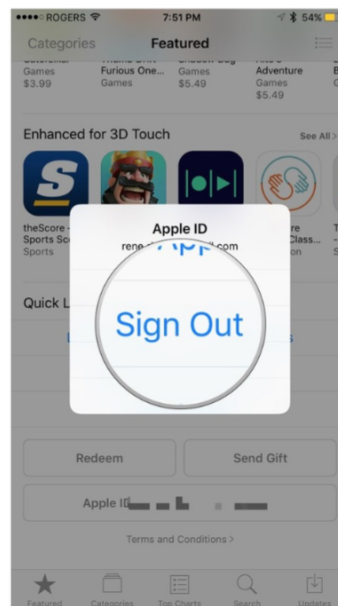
●●●●○ ROGERS

7:51 PM

54%

Categories

Featured

Games
$3.99

Furious One...
Games

$5.49

Adventure
Games
$5.49

Enhanced for 3D Touch

See All >

theScore - Sports Sc
Sports

Class...

Apple ID

rene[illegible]l.com

App

Sign Out

Quick L

Redeem

Send Gift

Apple ID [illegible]

Terms and Conditions >

Featured

Categories

Top Charts

Search

Updates